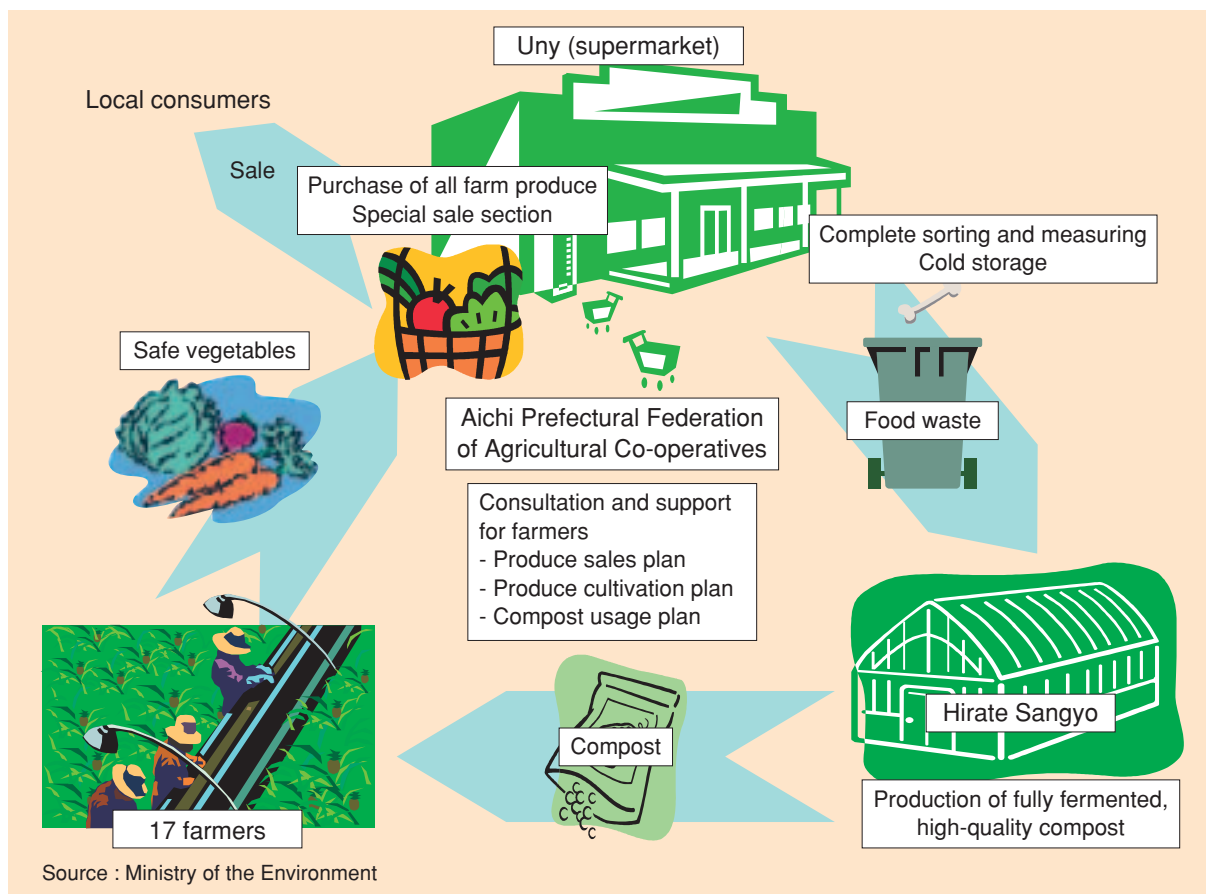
Uny (supermarket)

Local consumers

Sale

Purchase of all farm produce
Special sale section

Complete sorting and measuring
Cold storage

Safe vegetables

Food waste

Aichi Prefectural Federation of Agricultural Co-operatives

Consultation and support for farmers
- Produce sales plan
- Produce cultivation plan
- Compost usage plan

Hirate Sangyo

Compost

Production of fully fermented, high-quality compost

17 farmers

Source : Ministry of the Environment